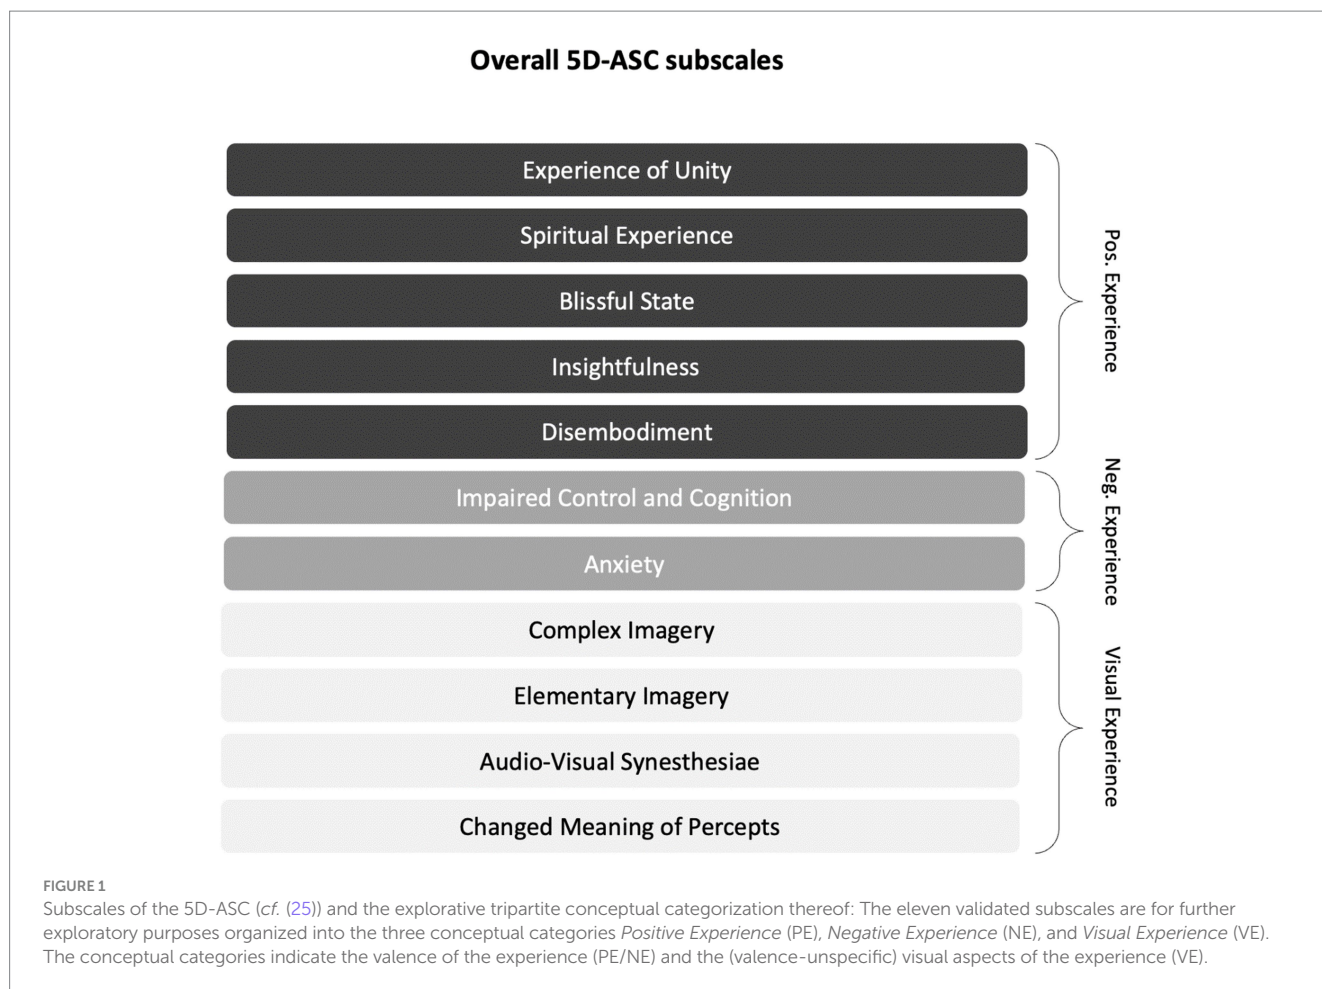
Overall 5D-ASC subscales

Experience of Unity

Spiritual Experience

Blissful State

Insightfulness

Disembodiment

Impaired Control and Cognition

Anxiety

Complex Imagery

Elementary Imagery

Audio-Visual Synesthesiae

Changed Meaning of Percepts

Pos. Experience

Neg. Experience

Visual Experience

FIGURE 1
Subscales of the 5D-ASC (cf. (25)) and the explorative tripartite conceptual categorization thereof: The eleven validated subscales are for further exploratory purposes organized into the three conceptual categories Positive Experience (PE), Negative Experience (NE), and Visual Experience (VE). The conceptual categories indicate the valence of the experience (PE/NE) and the (valence-unspecific) visual aspects of the experience (VE).